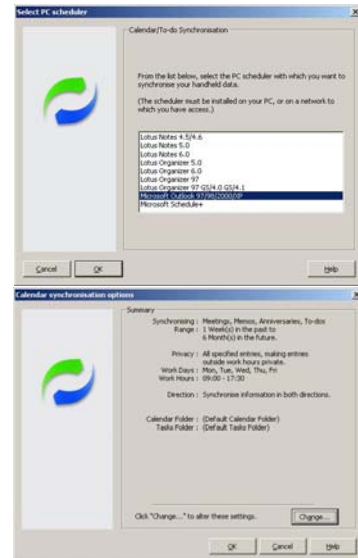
Select PC scheduler

Calendar/To-do Synchronisation

From the list below, select the PC scheduler with which you want to synchronise your handheld data.

(The scheduler must be installed on your PC, or on a network to which you have access.)

Lotus Notes 4.5/4.6
Lotus Notes 5.0
Lotus Notes 6.0
Lotus Organizer 5.0
Lotus Organizer 6.0
Lotus Organizer 97
Lotus Organizer 97 GS/4.0 GS/4.1
Microsoft Outlook 97/98/2000/XP
Microsoft Schedule+

Cancel
OK
Help

Calendar synchronisation options

Summary

Synchronising : Meetings, Memos, Anniversaries, To-dos
Range : 1 Week(s) in the past to 6 Month(s) in the future.

Privacy : All specified entries, making entries outside work hours private.
Work Days : Mon, Tue, Wed, Thu, Fri
Work Hours : 09:00 - 17:30

Direction : Synchronise information in both directions.

Calendar Folder : (Default Calendar Folder)
Tasks Folder : (Default Tasks Folder)

Click "Change..." to alter these settings.

Change...

OK
Cancel
Help